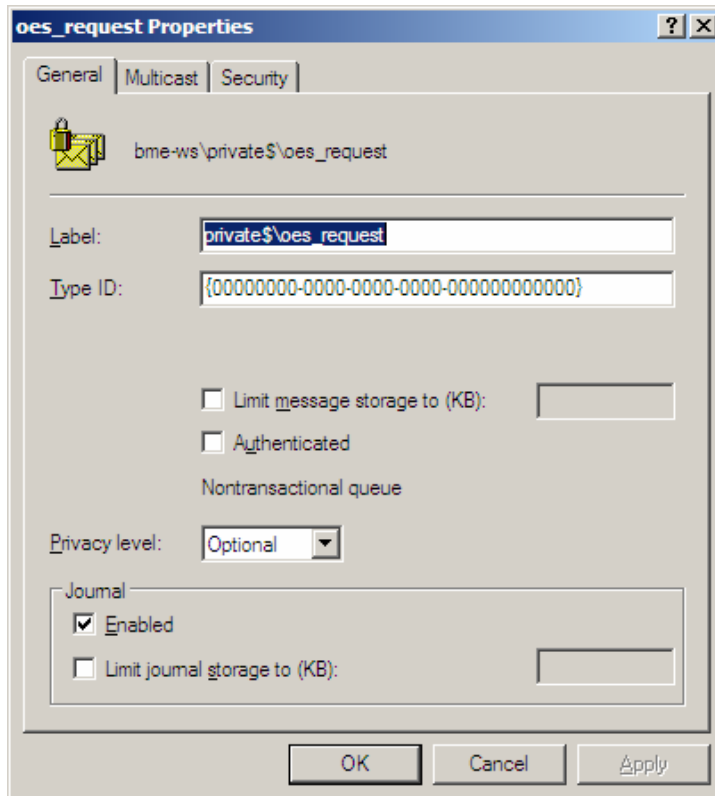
oes_request Properties
?
X
General
Multicast
Security

bme-ws\private$\oes_request

Label: private$\oes_request
Type ID: {00000000-0000-0000-0000-000000000000}

Limit message storage to (KB):
Authenticated
Nontransactional queue

Privacy level: Optional

Journal
Enabled
Limit journal storage to (KB):

OK
Cancel
Apply